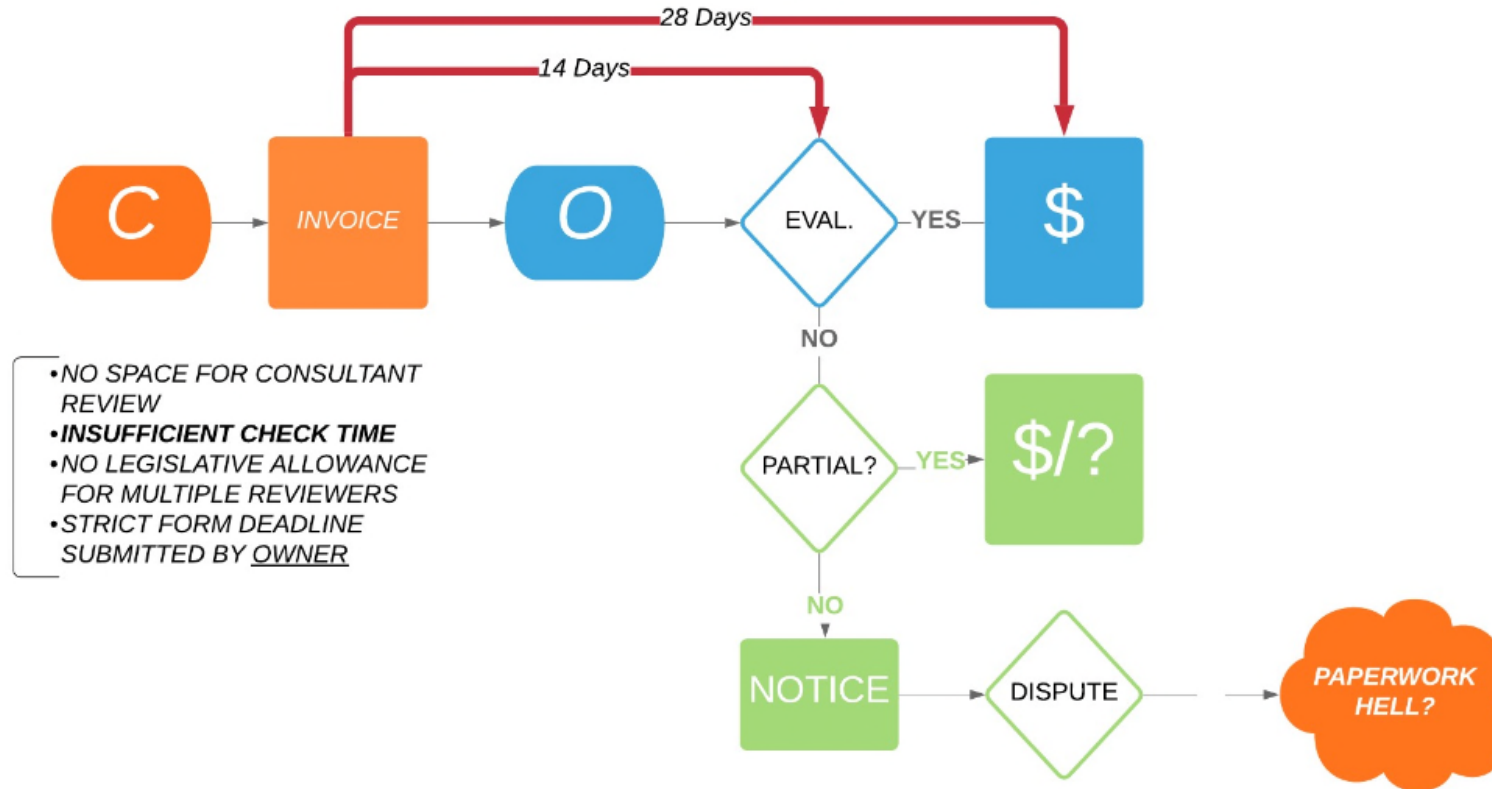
28 Days
14 Days
C
INVOICE
O
EVAL.
YES
$
NO
•NO SPACE FOR CONSULTANT REVIEW
•INSUFFICIENT CHECK TIME
•NO LEGISLATIVE ALLOWANCE FOR MULTIPLE REVIEWERS
•STRICT FORM DEADLINE SUBMITTED BY OWNER
PARTIAL?
YES
$/?
NO
NOTICE
DISPUTE
PAPERWORK HELL?